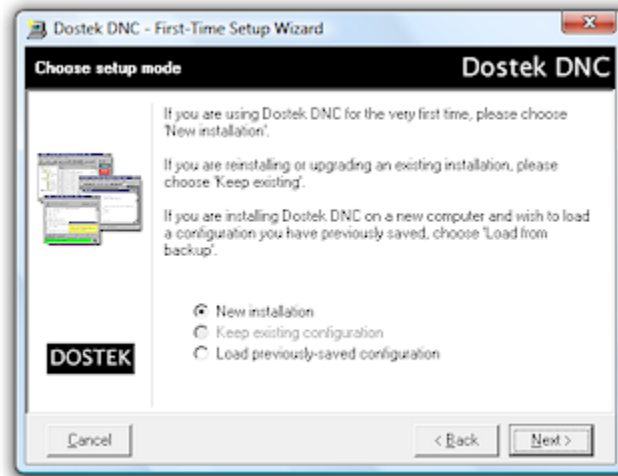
Dostek DNC - First-Time Setup Wizard

Choose setup mode

Dostek DNC

If you are using Dostek DNC for the very first time, please choose 'New installation'.

If you are reinstalling or upgrading an existing installation, please choose 'Keep existing'.

If you are installing Dostek DNC on a new computer and wish to load a configuration you have previously saved, choose 'Load from backup'.

New installation
Keep existing configuration
Load previously-saved configuration

DOSTEK

Cancel

< Back

Next >